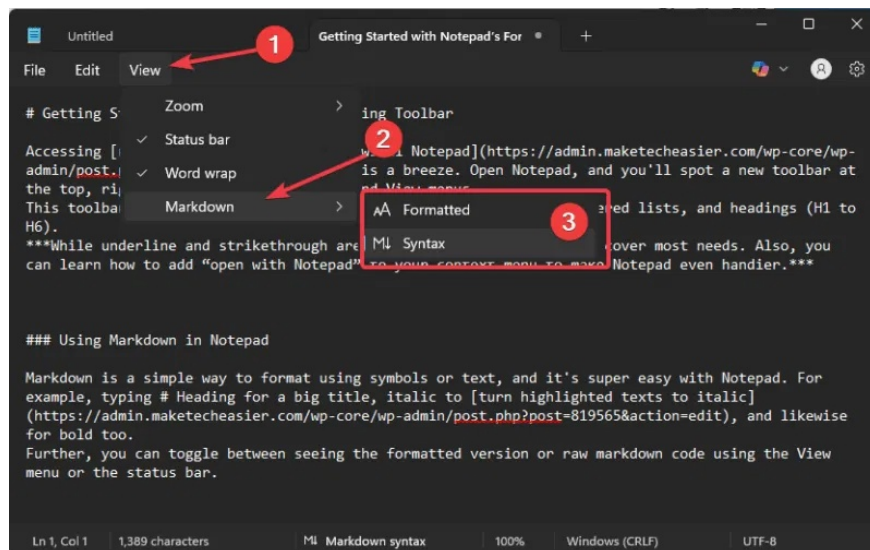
Untitled

Getting Started with Notepad's For •

+

File Edit View

1

Zoom

Status bar

Word wrap

Markdown

2

Formatted

Syntax

3

# Getting S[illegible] ing Toolbar

Accessing [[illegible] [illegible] Notepad](https://admin.maketecheasier.com/wp-core/wp-admin/post.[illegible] is a breeze. Open Notepad, and you'll spot a new toolbar at the top, ri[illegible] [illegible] View menus.
This toolba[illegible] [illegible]ed lists, and headings (H1 to H6).
***While underline and strikethrough are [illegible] cover most needs. Also, you can learn how to add "open with Notepad" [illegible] Notepad even handier.***

### Using Markdown in Notepad

Markdown is a simple way to format using symbols or text, and it's super easy with Notepad. For example, typing # Heading for a big title, italic to [turn highlighted texts to italic](https://admin.maketecheasier.com/wp-core/wp-admin/post.php?post=819565&action=edit), and likewise for bold too.
Further, you can toggle between seeing the formatted version or raw markdown code using the View menu or the status bar.

Ln 1, Col 1 1,389 characters Markdown syntax 100% Windows (CRLF) UTF-8